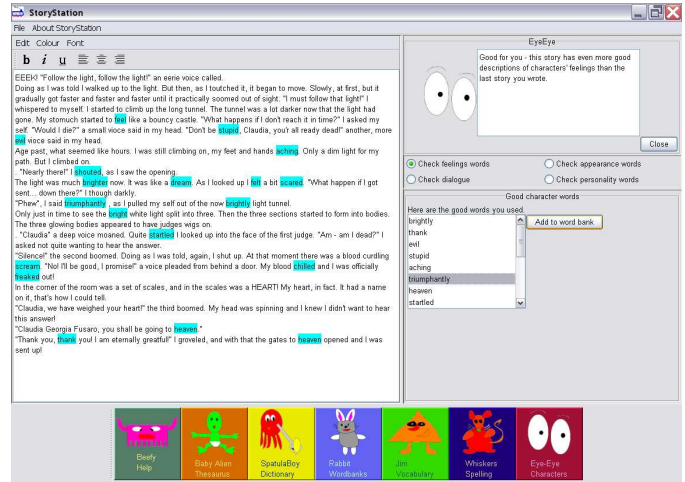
StoryStation

File About StoryStation

Edit Colour Font

b i u

EEEK! "Follow the light, follow the light!" an eerie voice called.
Doing as I was told I walked up to the light. But then, as I toutched it, it began to move. Slowly, at first, but it gradually got faster and faster and faster until it practically soomed out of sight. "I must follow that light!" I whispered to myself. I started to climb up the long tunnel. The tunnel was a lot darker now that the light had gone. My stomach started to feel like a bouncy castle. "What happens if I don't reach it in time?" I asked my self. "Would I die?" a small voice said in my head. "Don't be stupid, Claudia, you'r all ready dead!" another, more evil voice said in my head.
Age past, what seemed like hours. I was still climbing on, my feet and hands aching. Only a dim light for my path. But I climbed on.
.. "Nearly there!" I shouted, as I saw the opening.
The light was much brighter now. It was like a dream. As I looked up I felt a bit scared. "What happen if I got sent... down there?" I though darkly.
"Phew", I said triumphantly , as I pulled my self out of the now brightly light tunnel.
Only just in time to see the bright white light split into three. Then the three sections started to form into bodies. The three glowing bodies appeared to have judges wigs on.
.. "Claudia" a deep voice moaned. Quite startled I looked up into the face of the first judge. "Am - am I dead?" I asked not quite wanting to hear the answer.
"Silence!" the second boomed. Doing as I was told, again, I shut up. At that moment there was a blood curdling scream. "No! I'll be good, I promise!" a voice pleaded from behind a door. My blood chilled and I was officially freaked out!
In the corner of the room was a set of scales, and in the scales was a HEART! My heart, in fact. It had a name on it, that's how I could tell.
"Claudia, we have weighed your heart!" the third boomed. My head was spinning and I knew I didn't want to hear this answer!
"Claudia Georgia Fusaro, you shall be going to heaven."
"Thank you, thank you! I am eternally greatfull!" I groveled, and with that the gates to heaven opened and I was sent up!

EyeEye

Good for you - this story has even more good descriptions of characters' feelings than the last story you wrote.

Close

Check feelings words
Check appearance words
Check dialogue
Check personality words

Good character words

Here are the good words you used.

brightly
thank
evil
stupid
aching
triumphantly
heaven
startled

Add to word bank

Beefy Help
Baby Alien Thesaurus
SpatulaBoy Dictionary
Rabbit Wordbanks
Jim Vocabulary
Whiskers Spelling
Eye-Eye Characters